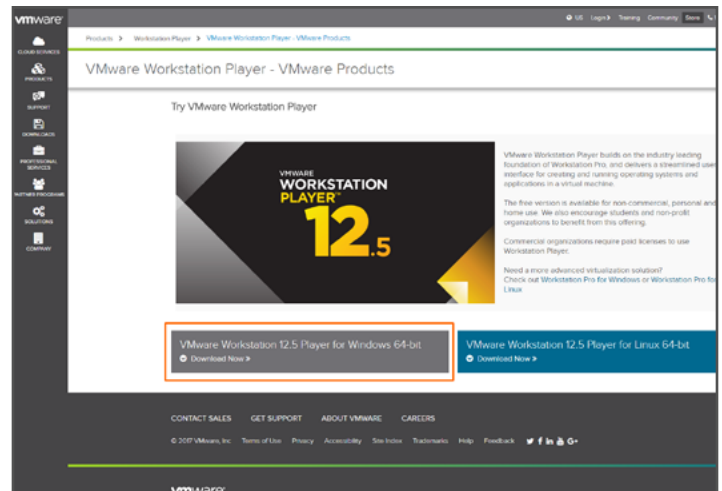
vmware

CLOUD SERVICES
PRODUCTS
SUPPORT
DOWNLOADS
PROFESSIONAL SERVICES
PARTNER PROGRAMS
SOLUTIONS
COMPANY

US Login Training Community Store

Products > Workstation Player > VMware Workstation Player - VMware Products

VMware Workstation Player - VMware Products

Try VMware Workstation Player

VMWARE
WORKSTATION
PLAYER™
12.5

VMware Workstation Player builds on the industry leading foundation of Workstation Pro, and delivers a streamlined user interface for creating and running operating systems and applications in a virtual machine.

The free version is available for non-commercial, personal and home use. We also encourage students and non-profit organizations to benefit from this offering.

Commercial organizations require paid licenses to use Workstation Player.

Need a more advanced virtualization solution? Check out Workstation Pro for Windows or Workstation Pro for Linux

VMware Workstation 12.5 Player for Windows 64-bit
Download Now >

VMware Workstation 12.5 Player for Linux 64-bit
Download Now >

CONTACT SALES GET SUPPORT ABOUT VMWARE CAREERS

© 2017 VMware, Inc Terms of Use Privacy Accessibility Site Index Trademarks Help Feedback

vmware